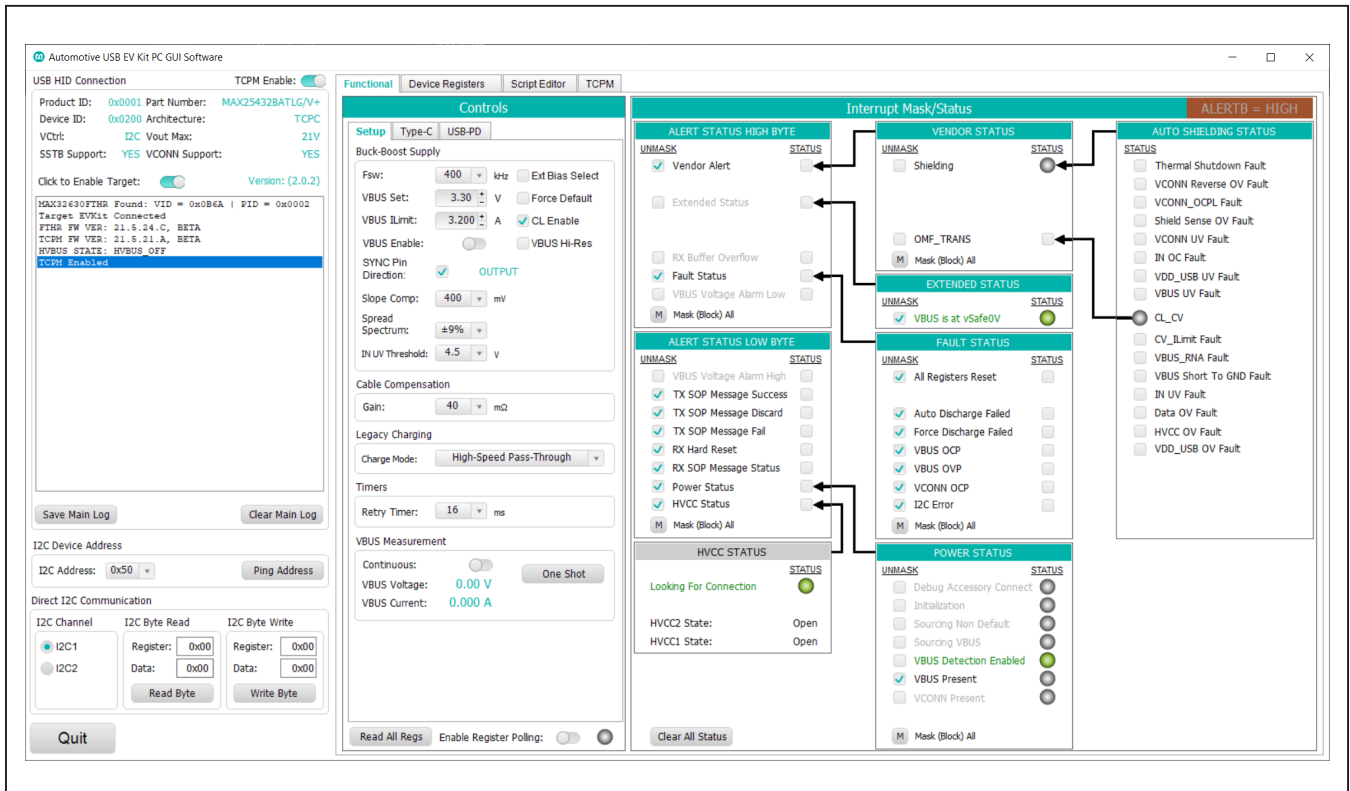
Automotive USB EV Kit PC GUI Software

USB HID Connection
TCPM Enable:

Product ID: 0x0001 Part Number: MAX25432BATLG/V+
Device ID: 0x0200 Architecture: TCPC
VCtrl: I2C Vout Max: 21V
SSTB Support: YES VCONN Support: YES

Click to Enable Target:
Version: (2.0.2)

MAX32630FTHR Found: VID = 0x0B6A | PID = 0x0002
Target EVKit Connected
FTHR FW VER: 21.5.24.C, BETA
TCPM FW VER: 21.5.21.A, BETA
HVBUS STATE: HVBUS_OFF
TCPM Enabled

Save Main Log
Clear Main Log

I2C Device Address
I2C Address: 0x50
Ping Address

Direct I2C Communication
I2C Channel
I2C1
I2C2
I2C Byte Read
Register: 0x00
Data: 0x00
Read Byte
I2C Byte Write
Register: 0x00
Data: 0x00
Write Byte

Quit

Functional
Device Registers
Script Editor
TCPM

Controls
Setup
Type-C
USB-PD

Buck-Boost Supply
Fsw: 400 kHz
Ext Bias Select
VBUS Set: 3.30 V
Force Default
VBUS ILimit: 3.200 A
CL Enable
VBUS Enable:
VBUS Hi-Res
SYNC Pin Direction:
OUTPUT
Slope Comp: 400 mV
Spread Spectrum: ±9%
IN UV Threshold: 4.5 V

Cable Compensation
Gain: 40 mΩ

Legacy Charging
Charge Mode: High-Speed Pass-Through

Timers
Retry Timer: 16 ms

VBUS Measurement
Continuous:
One Shot
VBUS Voltage: 0.00 V
VBUS Current: 0.000 A

Read All Regs
Enable Register Polling:

Interrupt Mask/Status
ALERTB = HIGH

ALERT STATUS HIGH BYTE
UNMASK
STATUS
Vendor Alert
Extended Status
RX Buffer Overflow
Fault Status
VBUS Voltage Alarm Low
M Mask (Block) All

ALERT STATUS LOW BYTE
UNMASK
STATUS
VBUS Voltage Alarm High
TX SOP Message Success
TX SOP Message Discard
TX SOP Message Fail
RX Hard Reset
RX SOP Message Status
Power Status
HVCC Status
M Mask (Block) All

HVCC STATUS
STATUS
Looking For Connection
HVCC2 State: Open
HVCC1 State: Open

Clear All Status

VENDOR STATUS
UNMASK
STATUS
Shielding
OMF_TRANS
M Mask (Block) All

EXTENDED STATUS
UNMASK
STATUS
VBUS is at vSafe0V

FAULT STATUS
UNMASK
STATUS
All Registers Reset
Auto Discharge Failed
Force Discharge Failed
VBUS OCP
VBUS OVP
VCONN OCP
I2C Error
M Mask (Block) All

POWER STATUS
UNMASK
STATUS
Debug Accessory Connect
Initialization
Sourcing Non Default
Sourcing VBUS
VBUS Detection Enabled
VBUS Present
VCONN Present
M Mask (Block) All

AUTO SHIELDING STATUS
STATUS
Thermal Shutdown Fault
VCONN Reverse OV Fault
VCONN_OCPL Fault
Shield Sense OV Fault
VCONN UV Fault
IN OC Fault
VDD_USB UV Fault
VBUS UV Fault
CL_CV
CV_ILimit Fault
VBUS_RNA Fault
VBUS Short To GND Fault
IN UV Fault
Data OV Fault
HVCC OV Fault
VDD_USB OV Fault